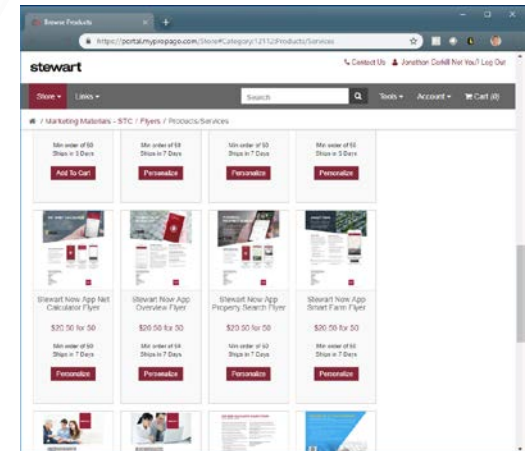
Browse Products

https://portal.mypropago.com/Store#Category/12112/Products/Services

stewart

Contact Us Jonathon Corkill Not You? Log Out

Store Links Search Tools Account Cart (0)

/ Marketing Materials - STC / Flyers / Products/Services

Min order of 50
Ships in 3 Days
Add To Cart

Min order of 50
Ships in 7 Days
Personalize

Min order of 50
Ships in 7 Days
Personalize

Min order of 50
Ships in 3 Days
Personalize

Stewart Now App Net Calculator Flyer
$20.50 for 50
Min order of 50
Ships in 7 Days
Personalize

Stewart Now App Overview Flyer
$20.50 for 50
Min order of 50
Ships in 7 Days
Personalize

Stewart Now App Property Search Flyer
$20.50 for 50
Min order of 50
Ships in 7 Days
Personalize

Stewart Now App Smart Farm Flyer
$20.50 for 50
Min order of 50
Ships in 7 Days
Personalize